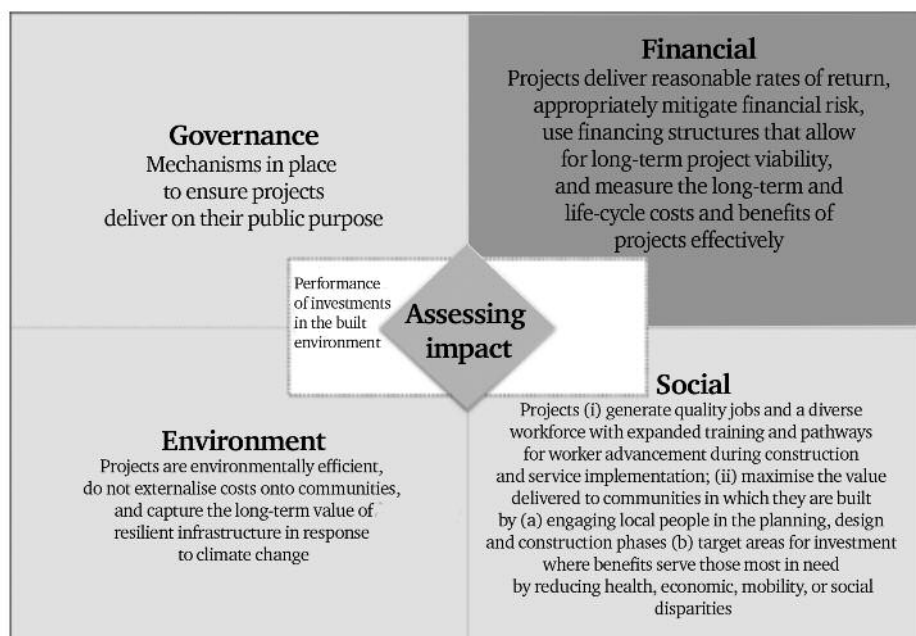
Financial
Projects deliver reasonable rates of return, appropriately mitigate financial risk, use financing structures that allow for long-term project viability, and measure the long-term and life-cycle costs and benefits of projects effectively

Governance
Mechanisms in place to ensure projects deliver on their public purpose

Performance of investments in the built environment

Assessing impact

Social
Projects (i) generate quality jobs and a diverse workforce with expanded training and pathways for worker advancement during construction and service implementation; (ii) maximise the value delivered to communities in which they are built by (a) engaging local people in the planning, design and construction phases (b) target areas for investment where benefits serve those most in need by reducing health, economic, mobility, or social disparities

Environment
Projects are environmentally efficient, do not externalise costs onto communities, and capture the long-term value of resilient infrastructure in response to climate change